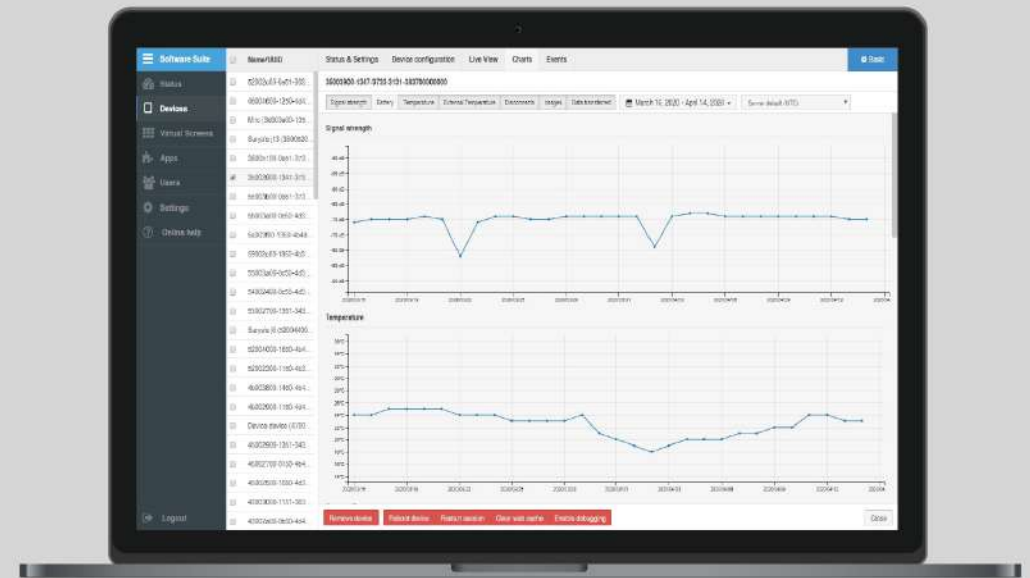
Software Suite
Status
Devices
Virtual Screens
Apps
Users
Settings
Online help
Logout

Name/UUID
Status & Settings
Device configuration
Live View
Charts
Events
Basic

Signal strength
Battery
Temperature
External Temperature
Disconnects
Images
Data transferred
March 16, 2020 - April 14, 2020
Server default (UTC)

Signal strength

Temperature

Remove device
Reboot device
Restart session
Clear web cache
Enable debugging
Close